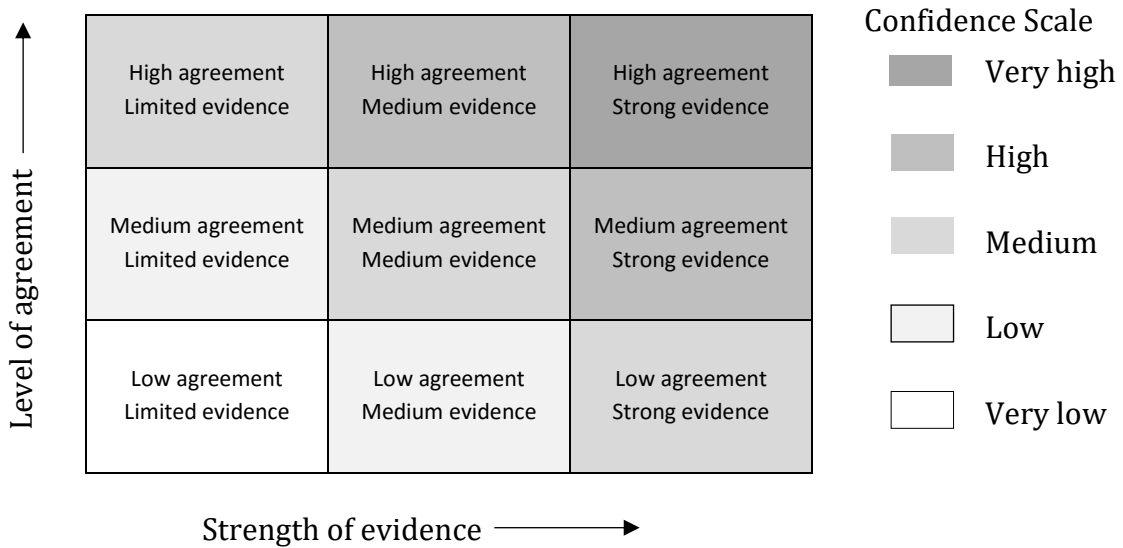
Level of agreement

| High agreement Limited evidence | High agreement Medium evidence | High agreement Strong evidence |
|---|---|---|
| Medium agreement Limited evidence | Medium agreement Medium evidence | Medium agreement Strong evidence |
| Low agreement Limited evidence | Low agreement Medium evidence | Low agreement Strong evidence |

Strength of evidence

Confidence Scale
Very high
High
Medium
Low
Very low